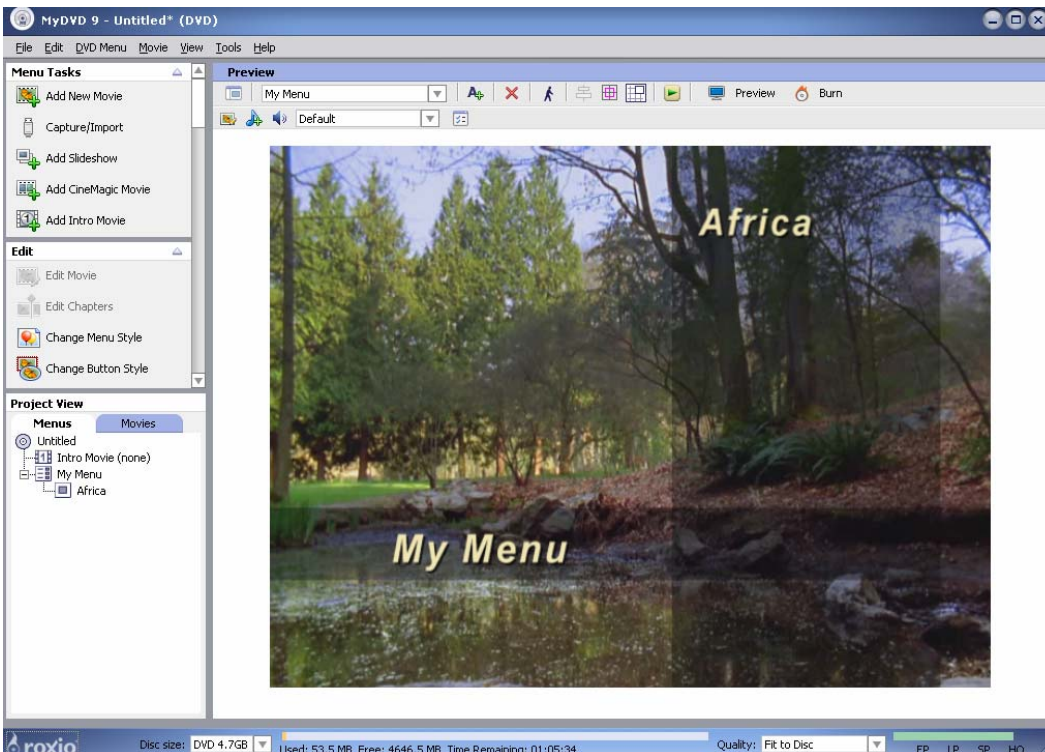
MyDVD 9 - Untitled* (DVD)

File Edit DVD Menu Movie View Tools Help

Menu Tasks

Add New Movie

Capture/Import

Add Slideshow

Add CineMagic Movie

Add Intro Movie

Edit

Edit Movie

Edit Chapters

Change Menu Style

Change Button Style

Project View

Menus Movies

Untitled

Intro Movie (none)

My Menu

Africa

Preview

My Menu

Preview Burn

Default

Africa

My Menu

roxio

Disc size: DVD 4.7GB

Used: 53.5 MB Free: 4646.5 MB Time Remaining: 01:05:34

Quality: Fit to Disc

EP LP SP HQ